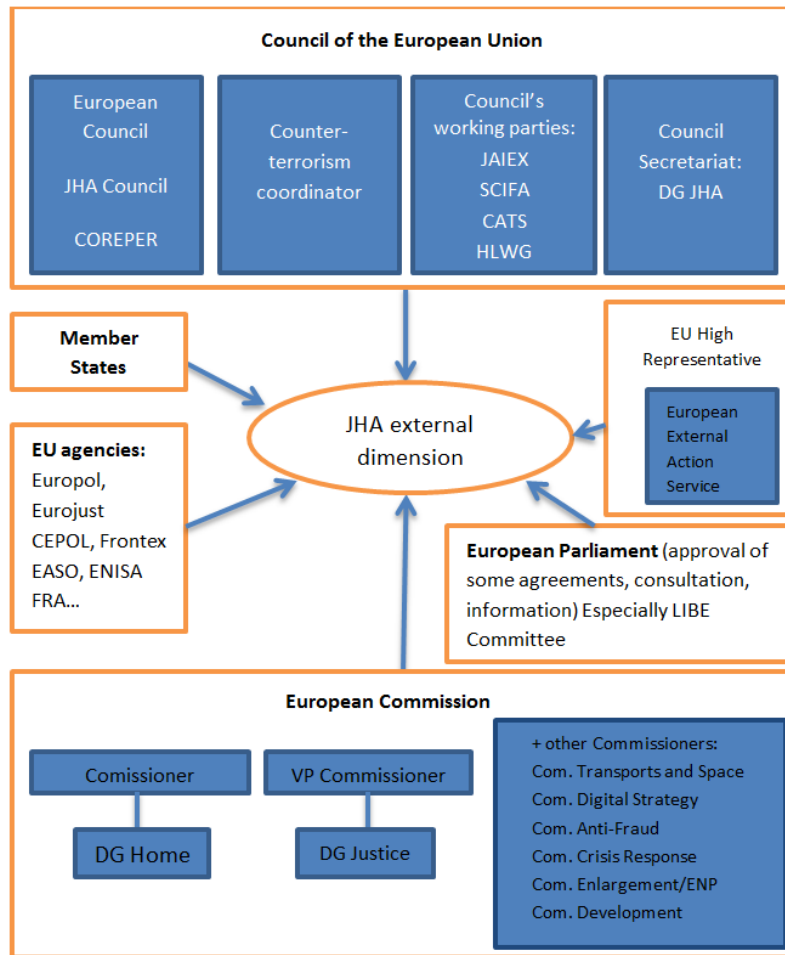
Council of the European Union

European Council

JHA Council

COREPER

Counter-terrorism coordinator

Council's working parties:
JAIEX
SCIFA
CATS
HLWG

Council Secretariat:
DG JHA

Member States

EU agencies:
Europol,
Eurojust
CEPOL, Frontex
EASO, ENISA
FRA...

JHA external dimension

EU High Representative

European External Action Service

European Parliament (approval of some agreements, consultation, information) Especially LIBE Committee

European Commission

Comissioner

DG Home

VP Commissioner

DG Justice

+ other Commissioners:
Com. Transports and Space
Com. Digital Strategy
Com. Anti-Fraud
Com. Crisis Response
Com. Enlargement/ENP
Com. Development